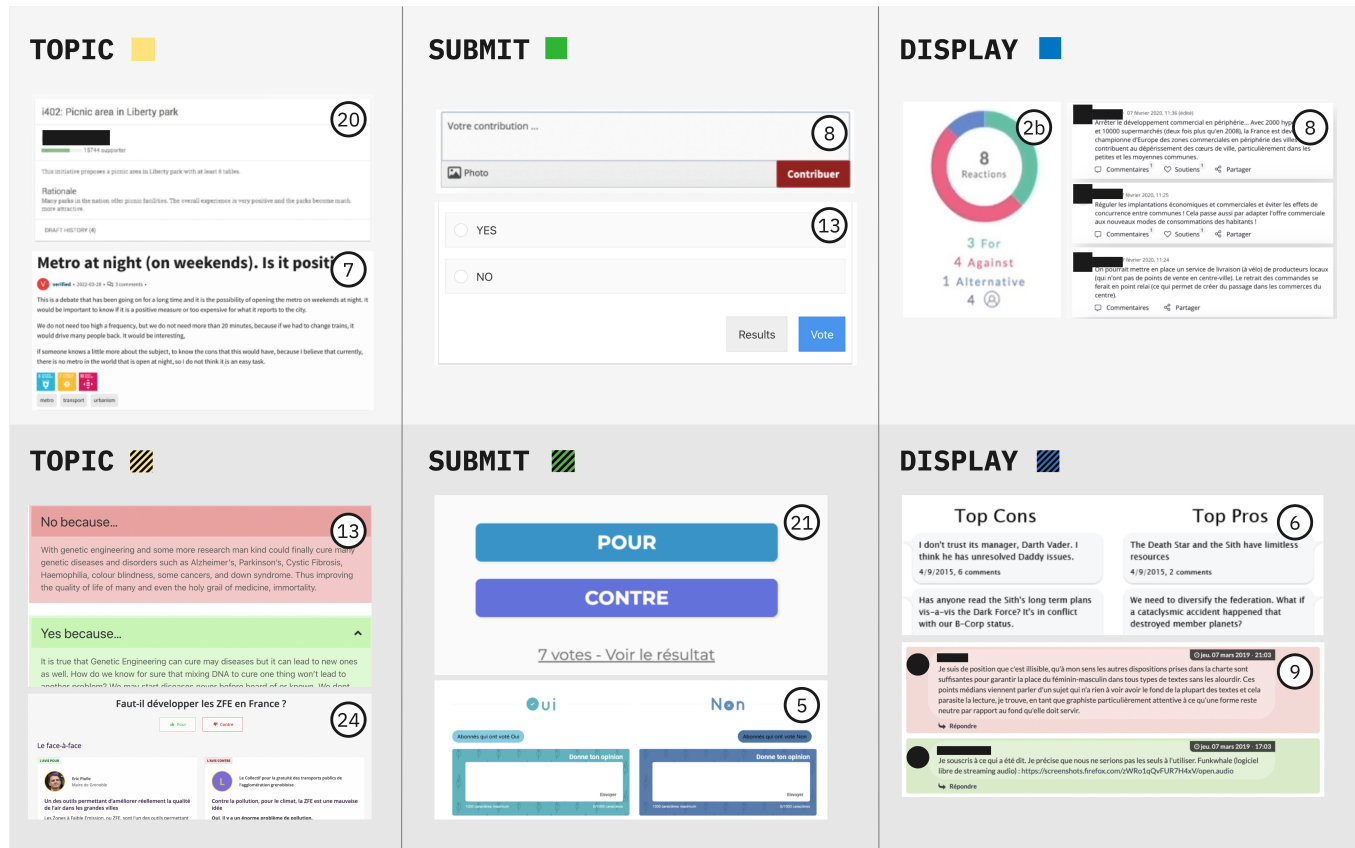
TOPIC

i402: Picnic area in Liberty park

20

19744 supporter

This initiative proposes a picnic area in Liberty park with at least 4 tables.

Rationale

Many parks in the nation offer picnic facilities. The overall experience is very positive and the parks become much more attractive.

DRAFT HISTORY (4)

Metro at night (on weekends). Is it positi

7

verified • 2022-03-26 • 3 comments

This is a debate that has been going on for a long time and it is the possibility of opening the metro on weekends at night. It would be important to know if it is a positive measure or too expensive for what it reports to the city.

We do not need too high a frequency, but we do not need more than 20 minutes, because if we had to change trains, it would drive many people back. It would be interesting,

if someone knows a little more about the subject, to know the cons that this would have, because I believe that currently, there is no metro in the world that is open at night, so I do not think it is an easy task.

metro transport urbanism

SUBMIT

Votre contribution ...

8

Photo

Contribuer

13

YES

NO

Results

Vote

DISPLAY

2b

8
Reactions

3 For
4 Against
1 Alternative
4

07 février 2020, 11:36 (édité)

8

Arrêter le développement commercial en périphérie... Avec 2000 hyp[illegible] et 10000 supermarchés (deux fois plus qu'en 2008), la France est dev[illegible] championne d'Europe des zones commerciales en périphérie des villes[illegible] contribuant au dépérissement des cœurs de ville, particulièrement dans les petites et les moyennes communes.

Commentaires 1 Soutiens 1 Partager

février 2020, 11:25

Réguler les implantations économiques et commerciales et éviter les effets de concurrence entre communes ! Cela passe aussi par adapter l'offre commerciale aux nouveaux modes de consommations des habitants !

Commentaires 1 Soutiens 1 Partager

février 2020, 11:24

On pourrait mettre en place un service de livraison (à vélo) de producteurs locaux (qui n'ont pas de points de vente en centre-ville). Le retrait des commandes se ferait en point relai (ce qui permet de créer du passage dans les commerces du centre).

Commentaires Partager

TOPIC

No because...

13

With genetic engineering and some more research man kind could finally cure many genetic diseases and disorders such as Alzheimer's, Parkinson's, Cystic Fibrosis, Haemophilia, colour blindness, some cancers, and down syndrome. Thus improving the quality of life of many and even the holy grail of medicine, immortality.

Yes because...

It is true that Genetic Engineering can cure may diseases but it can lead to new ones as well. How do we know for sure that mixing DNA to cure one thing won't lead to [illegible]

Faut-il développer les ZFE en France ?

24

Pour Contre

Le face-à-face

L'AVIS POUR

Eric Piolle
Maire de Grenoble

Un des outils permettant d'améliorer réellement la qualité de l'air dans les grandes villes

Les Zones à Faible Emission, ou ZFE, sont l'un des outils permettant

L'AVIS CONTRE

Le Collectif pour la gratuité des transports publics de l'agglomération grenobloise

Contre la pollution, pour le climat, la ZFE est une mauvaise idée

Oui, il y a un énorme problème de pollution.

SUBMIT

21

POUR

CONTRE

7 votes - Voir le résultat

Oui

Non

5

Abonnés qui ont voté Oui

Abonnés qui ont voté Non

Donne ton opinion

Envoyer

Donne ton opinion

Envoyer

DISPLAY

Top Cons

Top Pros

6

I don't trust its manager, Darth Vader. I think he has unresolved Daddy issues.

4/9/2015, 6 comments

The Death Star and the Sith have limitless resources

4/9/2015, 2 comments

Has anyone read the Sith's long term plans vis-a-vis the Dark Force? It's in conflict with our B-Corp status.

We need to diversify the federation. What if a cataclysmic accident happened that destroyed member planets?

jeu. 07 mars 2019 · 21:03

9

Je suis de position que c'est illisible, qu'à mon sens les autres dispositions prises dans la charte sont suffisantes pour garantir la place du féminin-masculin dans tous types de textes sans les alourdir. Ces points médians viennent parler d'un sujet qui n'a rien à voir avoir le fond de la plupart des textes et cela parasite la lecture, je trouve, en tant que graphiste particulièrement attentive à ce qu'une forme reste neutre par rapport au fond qu'elle doit servir.

Répondre

jeu. 07 mars 2019 · 17:03

Je souscris à ce qui a été dit. Je précise que nous ne serions pas les seuls à l'utiliser. Funkwhale (logiciel libre de streaming audio) : https://screenshots.firefox.com/zWRo1qQvFUR7H4xV/open.audio

Répondre